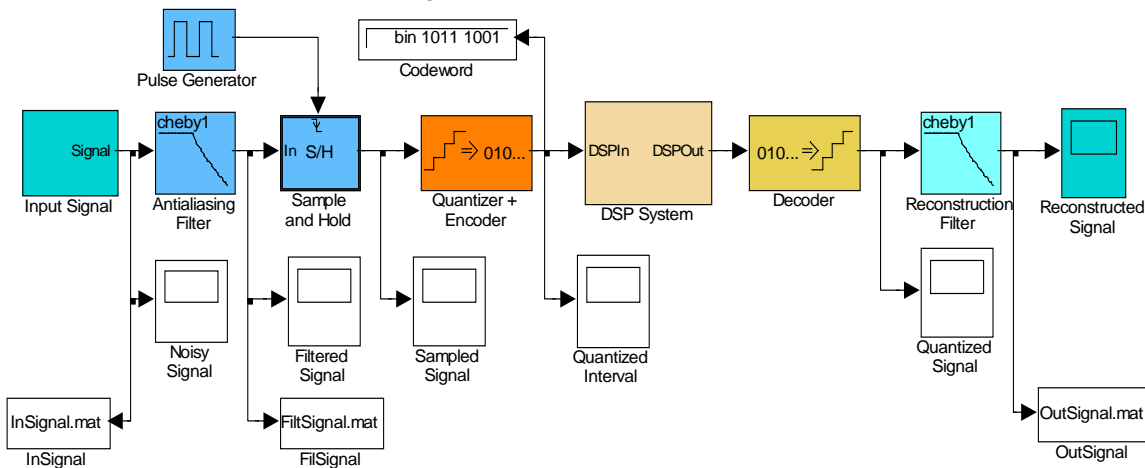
Pulse Generator

bin 1011 1001

Codeword

Signal

Input Signal

cheby1

Antialiasing Filter

In S/H

Sample and Hold

010...

Quantizer + Encoder

DSPIn DSPOut

DSP System

010...

Decoder

cheby1

Reconstruction Filter

Reconstructed Signal

Noisy Signal

Filtered Signal

Sampled Signal

Quantized Interval

Quantized Signal

InSignal.mat

InSignal

FiltSignal.mat

FilSignal

OutSignal.mat

OutSignal